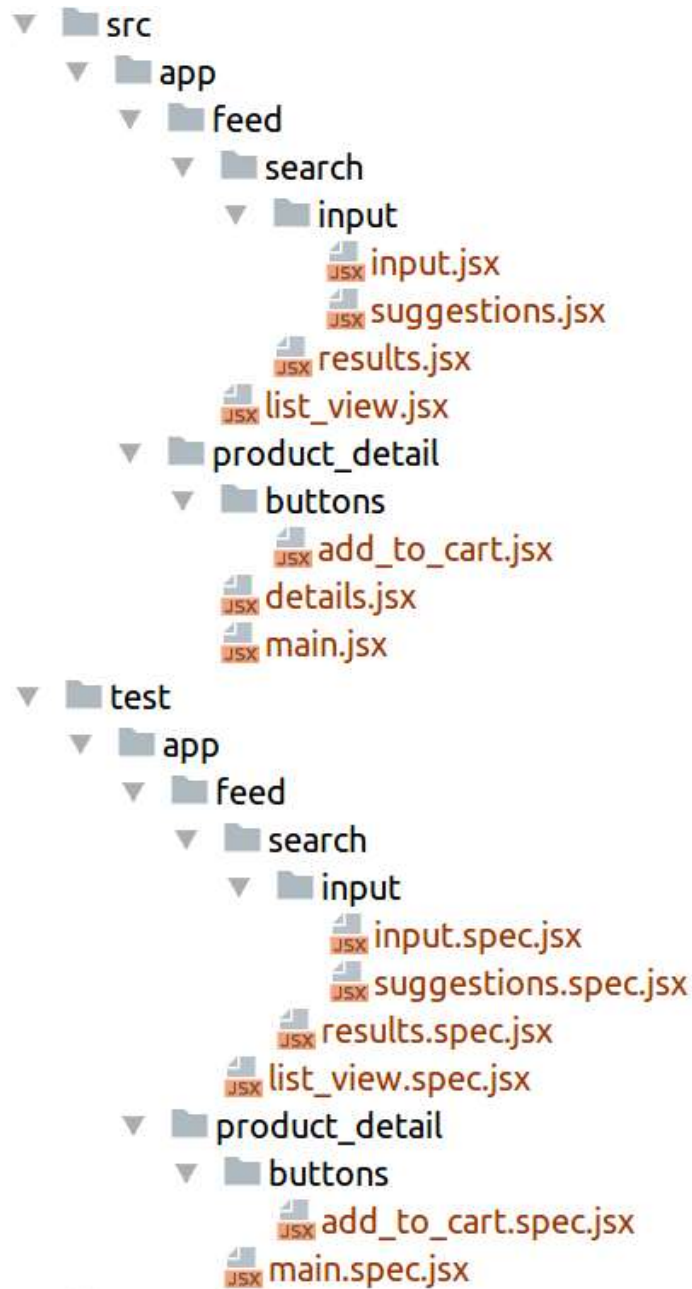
src
app
feed
search
input
JSX input.jsx
JSX suggestions.jsx
JSX results.jsx
JSX list_view.jsx
product_detail
buttons
JSX add_to_cart.jsx
JSX details.jsx
JSX main.jsx
test
app
feed
search
input
JSX input.spec.jsx
JSX suggestions.spec.jsx
JSX results.spec.jsx
JSX list_view.spec.jsx
product_detail
buttons
JSX add_to_cart.spec.jsx
JSX main.spec.jsx